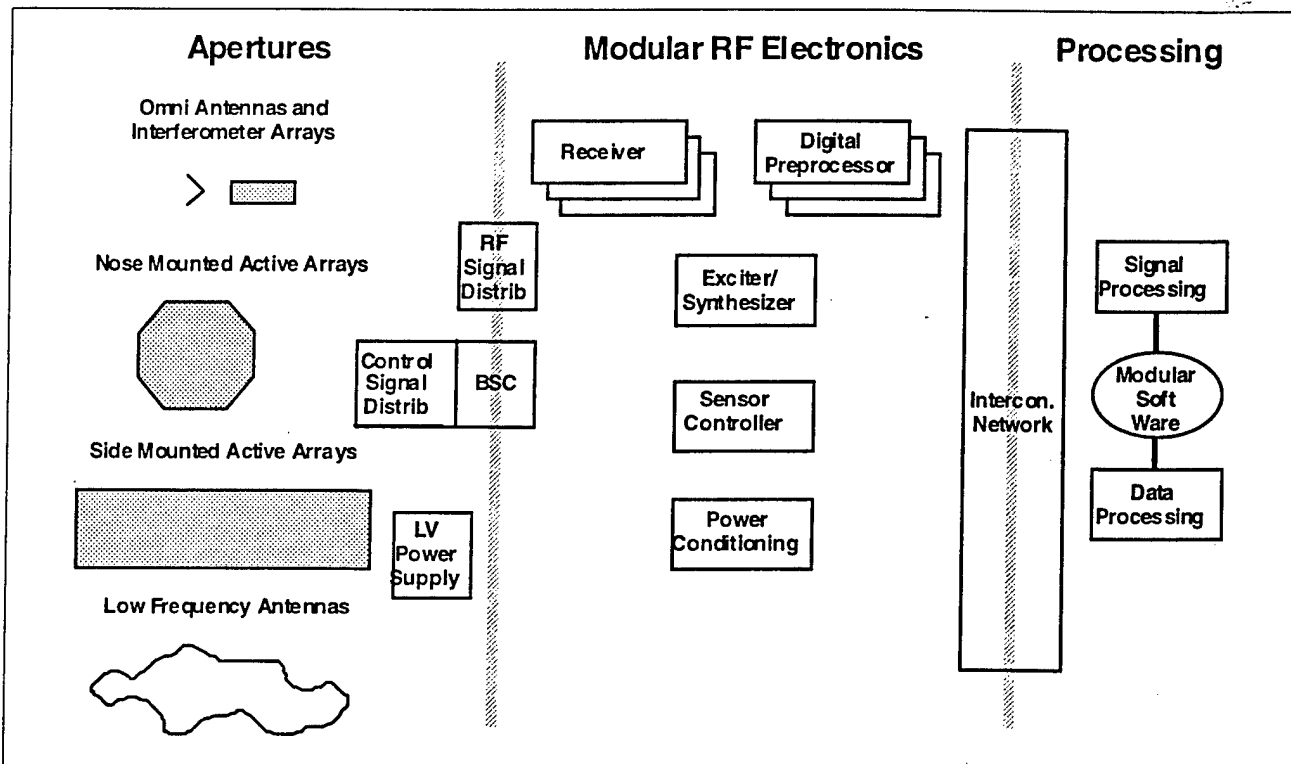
Apertures

Modular RF Electronics

Processing

Omni Antennas and Interferometer Arrays

Receiver

Digital Preprocessor

RF Signal Distrib

Nose Mounted Active Arrays

Exciter/ Synthesizer

Signal Processing

Control Signal Distrib

BSC

Sensor Controller

Intercon. Network

Modular Soft Ware

Side Mounted Active Arrays

Data Processing

LV Power Supply

Power Conditioning

Low Frequency Antennas